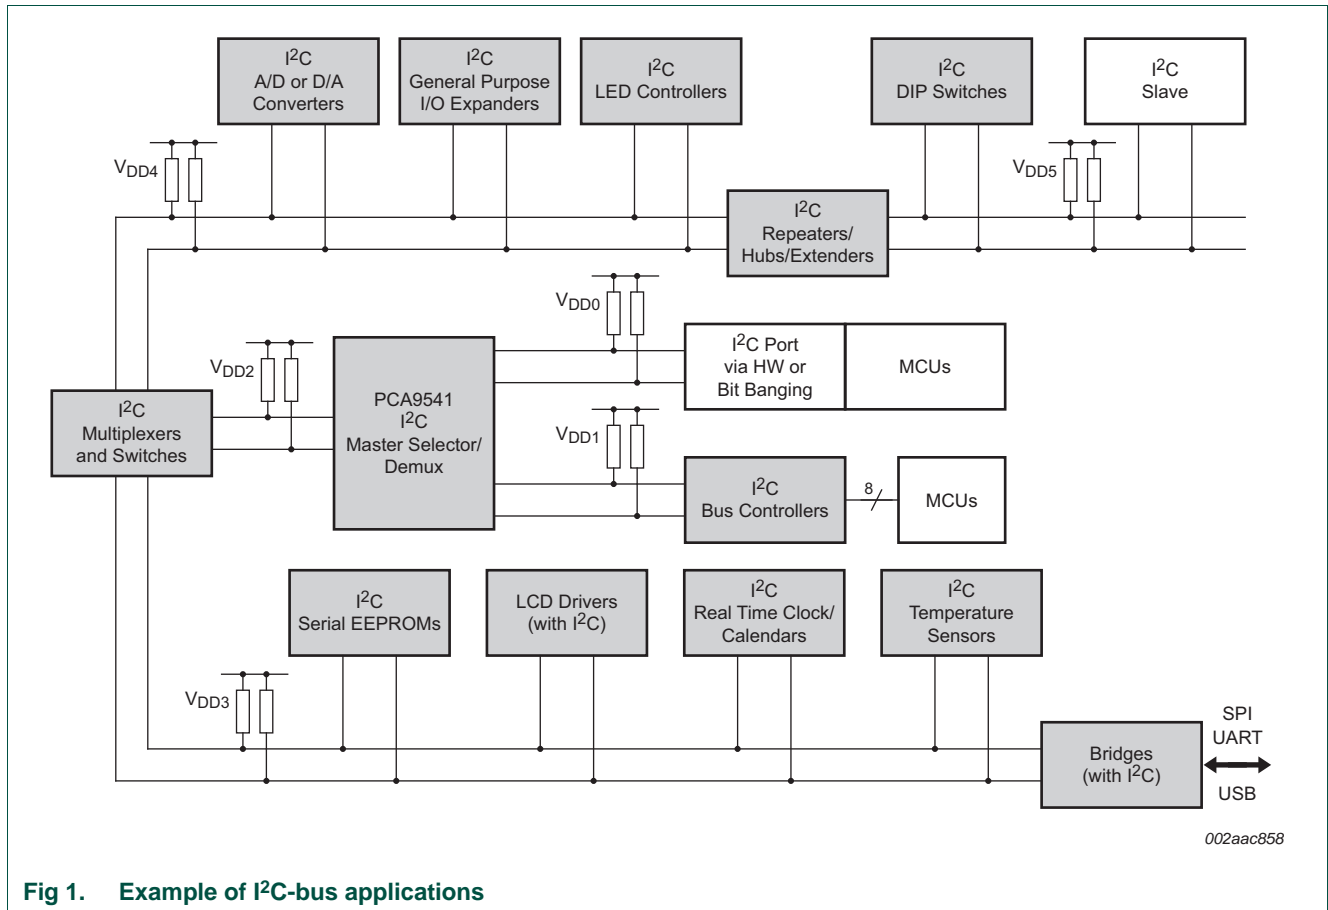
$I^2C$
A/D or D/A
Converters

$I^2C$
General Purpose
I/O Expanders

$I^2C$
LED Controllers

$I^2C$
DIP Switches

$I^2C$
Slave

$V_{DD4}$

$V_{DD5}$

$I^2C$
Repeaters/
Hubs/Extenders

$V_{DD0}$

$I^2C$ Port
via HW or
Bit Banging

MCUs

$V_{DD2}$

PCA9541
$I^2C$
Master Selector/
Demux

$I^2C$
Multiplexers
and Switches

$V_{DD1}$

$I^2C$
Bus Controllers

8

MCUs

$I^2C$
Serial EEPROMs

LCD Drivers
(with $I^2C$)

$I^2C$
Real Time Clock/
Calendars

$I^2C$
Temperature
Sensors

$V_{DD3}$

Bridges
(with $I^2C$)

SPI
UART
USB

002aac858

Fig 1. Example of $I^2C$-bus applications